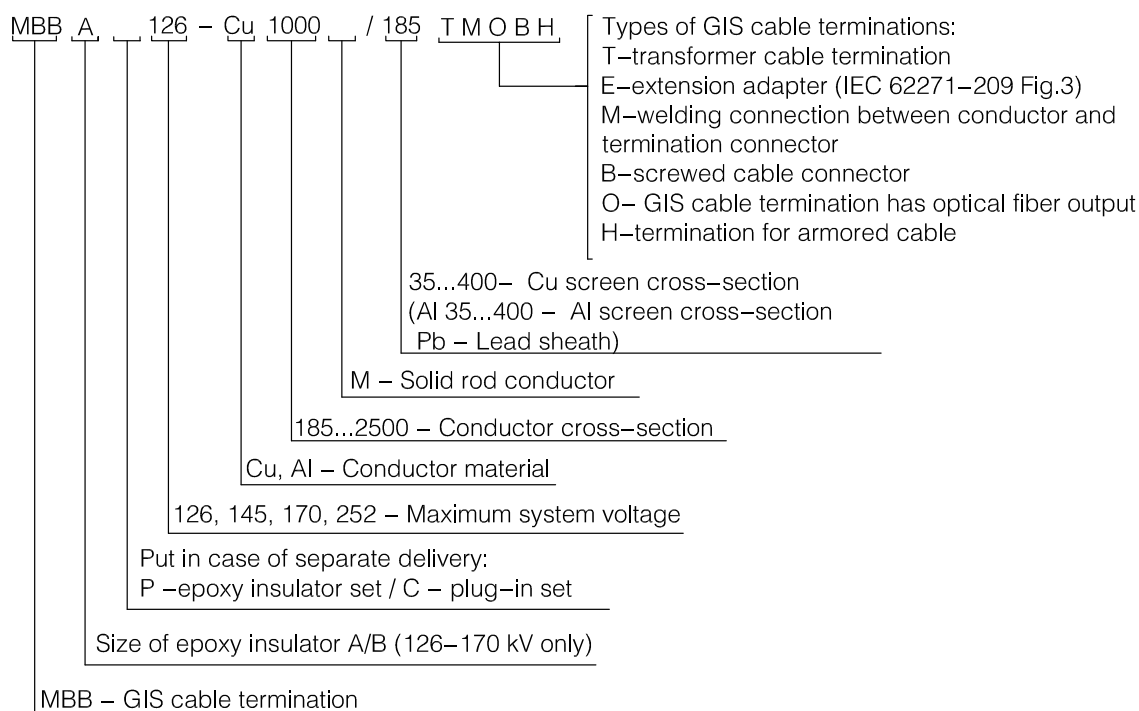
MBB A 126 – Cu 1000 / 185 T M O B H

Types of GIS cable terminations:
T–transformer cable termination
E–extension adapter (IEC 62271–209 Fig.3)
M–welding connection between conductor and termination connector
B–screwed cable connector
O– GIS cable termination has optical fiber output
H–termination for armored cable

35...400– Cu screen cross–section
(Al 35...400 – Al screen cross–section
Pb – Lead sheath)

M – Solid rod conductor

185...2500 – Conductor cross–section

Cu, Al – Conductor material

126, 145, 170, 252 – Maximum system voltage

Put in case of separate delivery:
P –epoxy insulator set / C – plug–in set

Size of epoxy insulator A/B (126–170 kV only)

MBB – GIS cable termination